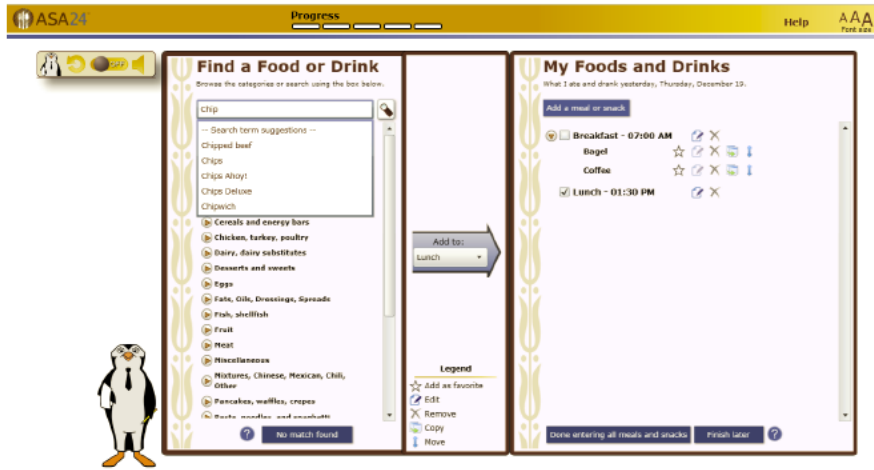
ASA24
Progress
Help
AAA
Font size

OFF

Find a Food or Drink
Browse the categories or search using the box below.
Chip
-- Search term suggestions --
Chipped beef
Chips
Chips Ahoy!
Chips Deluxe
Chipwich
Cereals and energy bars
Chicken, turkey, poultry
Dairy, dairy substitutes
Desserts and sweets
Eggs
Fats, Oils, Dressings, Spreads
Fish, shellfish
Fruit
Meat
Miscellaneous
Mixtures, Chinese, Mexican, Chili, Other
Pancakes, waffles, crepes
Pasta, noodles, and spaghetti
No match found

Add to:
Lunch

Legend
Add as favorite
Edit
Remove
Copy
Move

My Foods and Drinks
What I ate and drank yesterday, Thursday, December 19.
Add a meal or snack
Breakfast - 07:00 AM
Bagel
Coffee
Lunch - 01:30 PM
Done entering all meals and snacks
Finish later